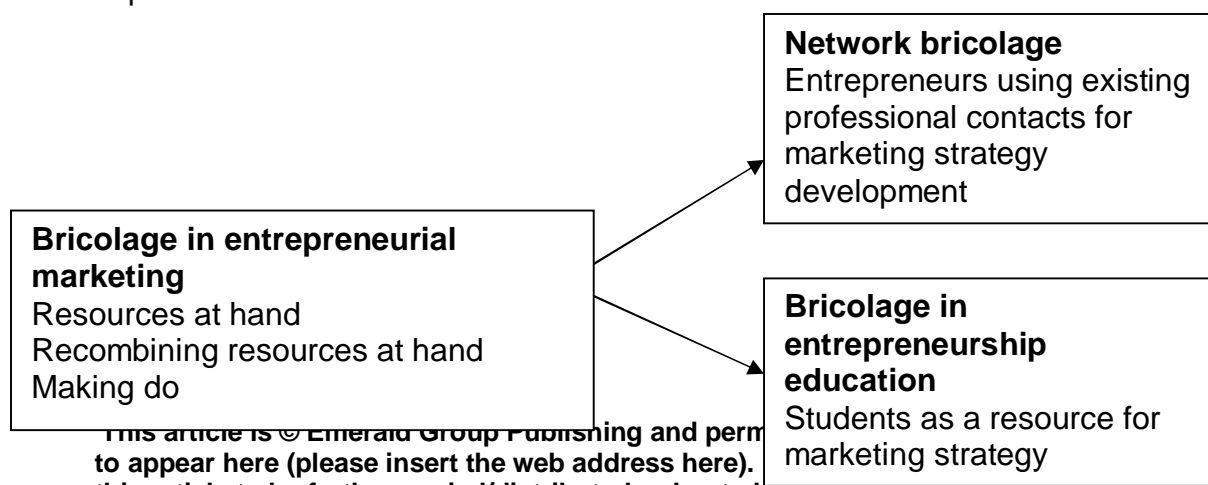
**Network bricolage**
Entrepreneurs using existing professional contacts for marketing strategy development

**Bricolage in entrepreneurial marketing**
Resources at hand
Recombining resources at hand
Making do

**Bricolage in entrepreneurship education**
Students as a resource for marketing strategy

This article is © Emerald Group Publishing and perm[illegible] to appear here (please insert the web address here). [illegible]